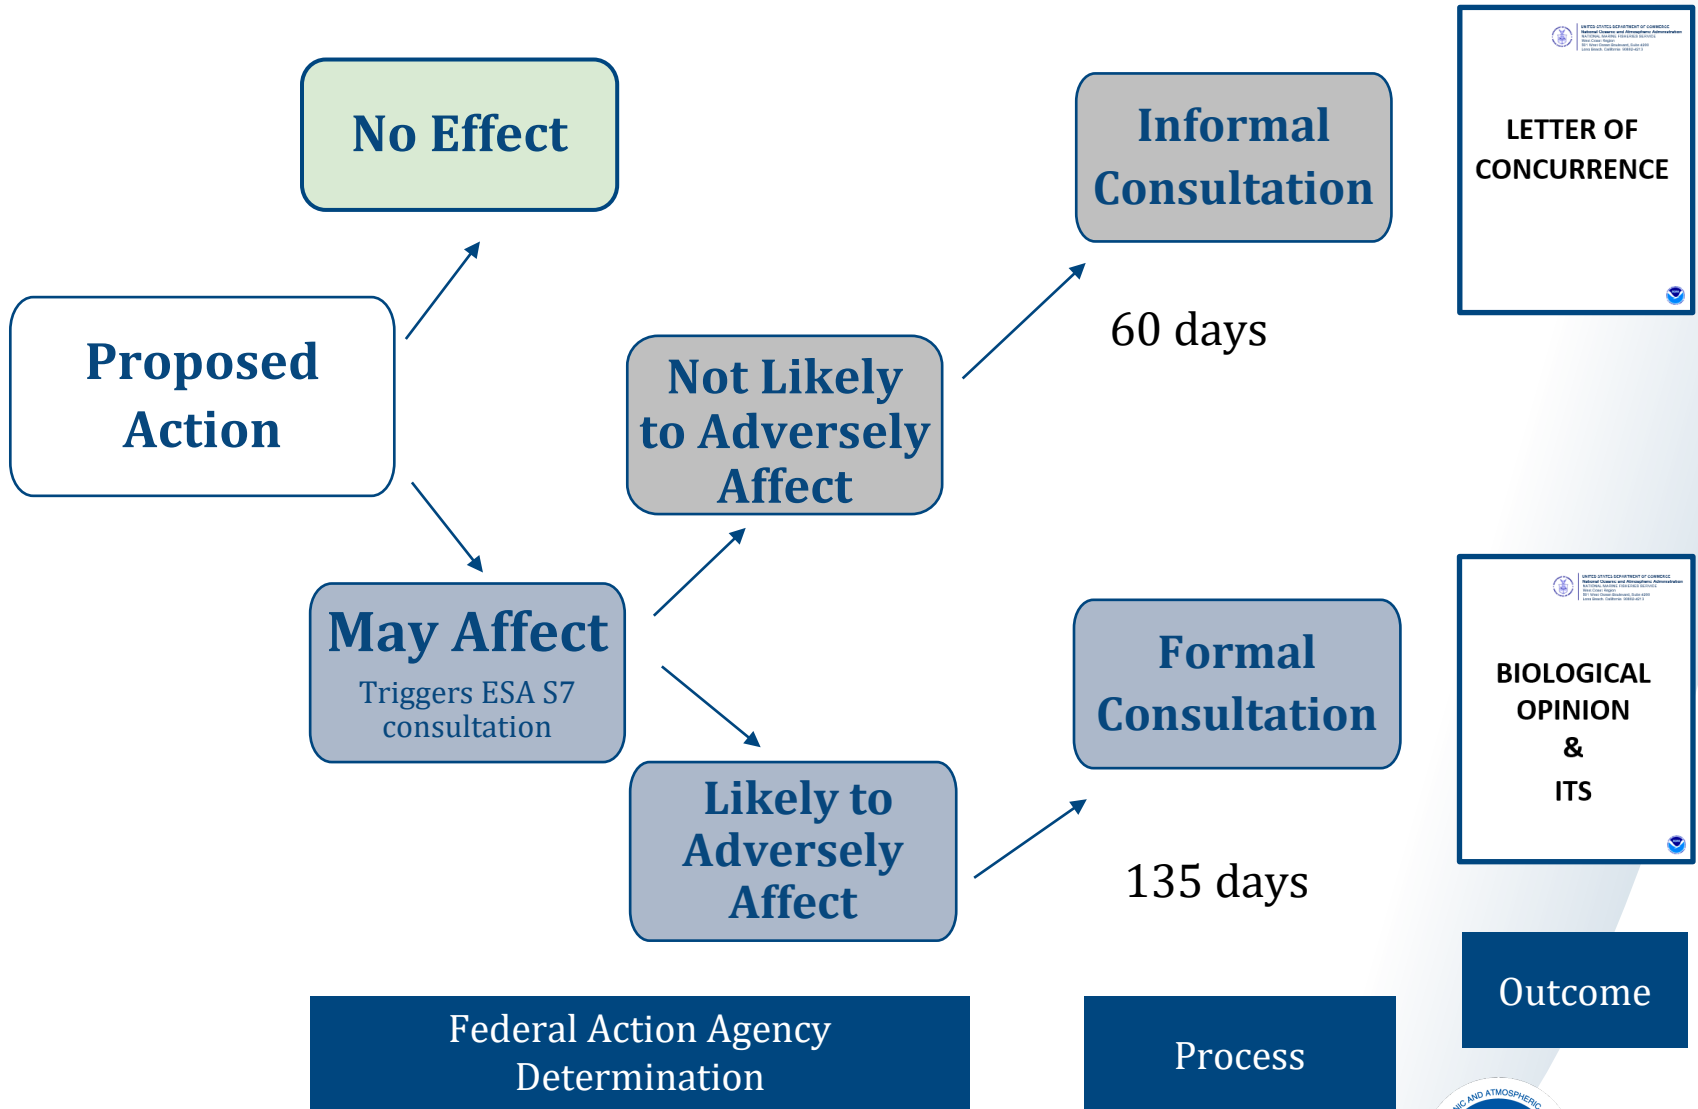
No Effect

Proposed Action

Not Likely to Adversely Affect

May Affect
Triggers ESA S7 consultation

Likely to Adversely Affect

Informal Consultation

60 days

Formal Consultation

135 days

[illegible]

LETTER OF CONCURRENCE

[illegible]

BIOLOGICAL OPINION
&
ITS

Federal Action Agency Determination

Process

Outcome

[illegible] AND ATMOSPHERIC